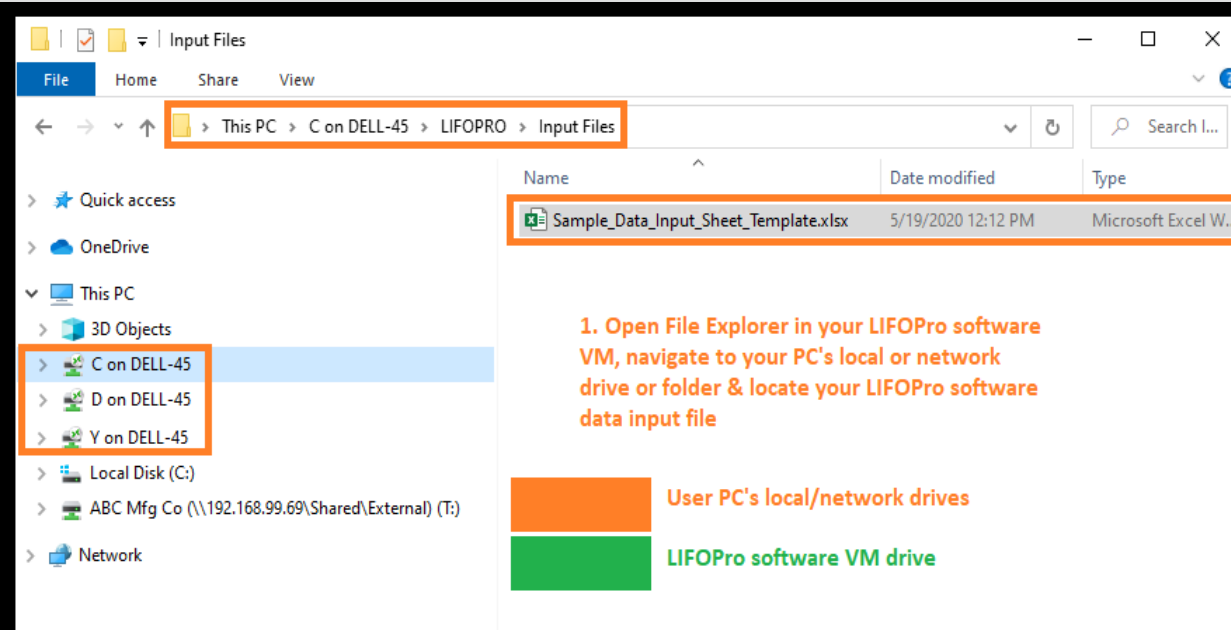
Input Files

File Home Share View

This PC > C on DELL-45 > LIFOPRO > Input Files

Search I...

Quick access
OneDrive
This PC
3D Objects
C on DELL-45
D on DELL-45
Y on DELL-45
Local Disk (C:)
ABC Mfg Co (\\192.168.99.69\Shared\External) (T:)
Network

| Name | Date modified | Type |
|---|---|---|
| Sample_Data_Input_Sheet_Template.xlsx | 5/19/2020 12:12 PM | Microsoft Excel W... |

1. Open File Explorer in your LIFOPro software VM, navigate to your PC's local or network drive or folder & locate your LIFOPro software data input file

User PC's local/network drives

LIFOPro software VM drive